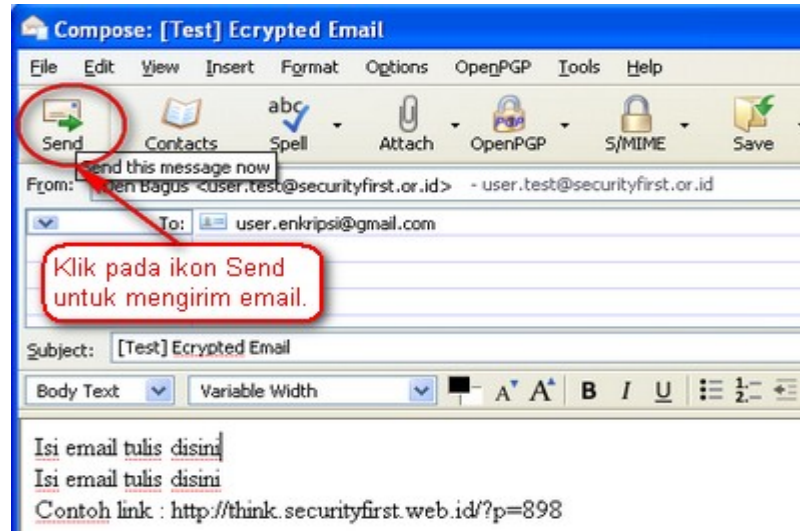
Compose: [Test] Ecrypted Email

File Edit View Insert Format Options OpenPGP Tools Help

Send Contacts Spell Attach OpenPGP S/MIME Save

Send this message now

From: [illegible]den Bagus <user.test@securityfirst.or.id> - user.test@securityfirst.or.id

To: user.enkripsi@gmail.com

Klik pada ikon Send untuk mengirim email.

Subject: [Test] Ecrypted Email

Body Text Variable Width A A B I U

Isi email tulis disini
Isi email tulis disini
Contoh link : http://think.securityfirst.web.id/?p=898